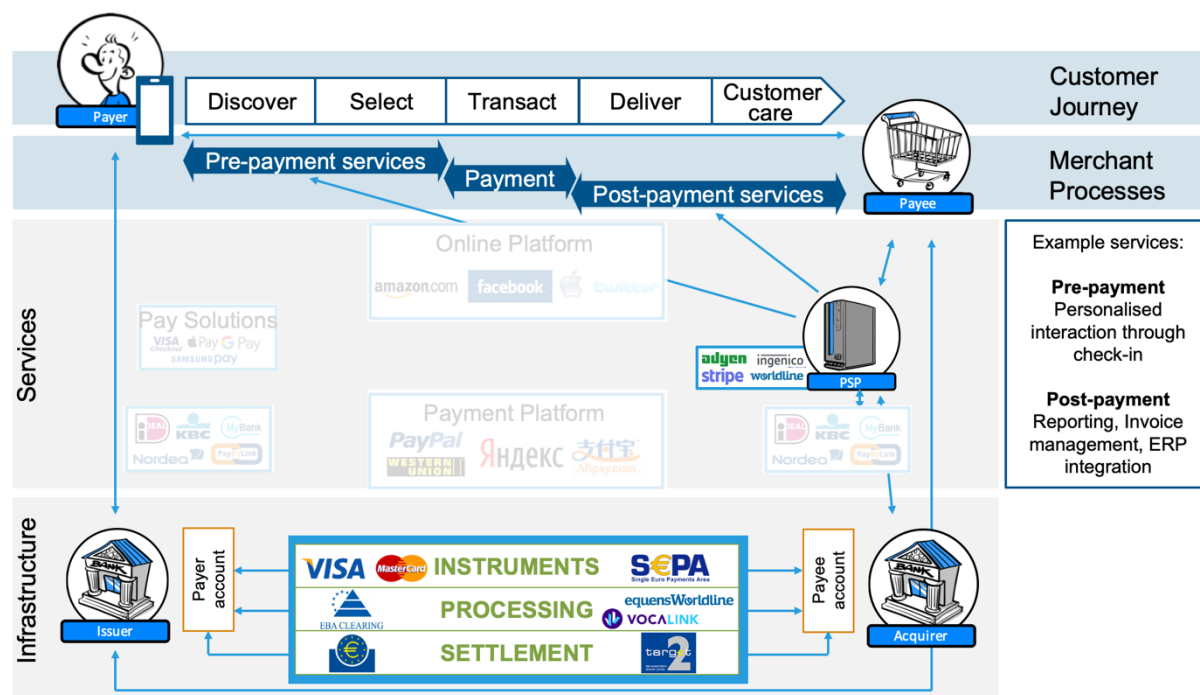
Payer

Discover | Select | Transact | Deliver | Customer care

Customer Journey

Pre-payment services

Payment

Post-payment services

Merchant Processes

Payee

Services

Online Platform

amazon.com facebook twitter

Pay Solutions

VISA Checkout Pay G Pay SAMSUNG pay

adyen ingenico stripe worldline

PSP

iDEAL KBC MyBank Nordea PayByLink

Payment Platform

PayPal WESTERN UNION Яндекс 支付宝 Alipay.com

iDEAL KBC MyBank Nordea PayByLink

Example services:

Pre-payment
Personalised interaction through check-in

Post-payment
Reporting, Invoice management, ERP integration

Infrastructure

BANK

Issuer

Payer account

VISA MasterCard INSTRUMENTS SEPA Single Euro Payments Area

EBA CLEARING PROCESSING equensWorldline VOCALINK

SETTLEMENT target 2

Payee account

BANK

Acquirer